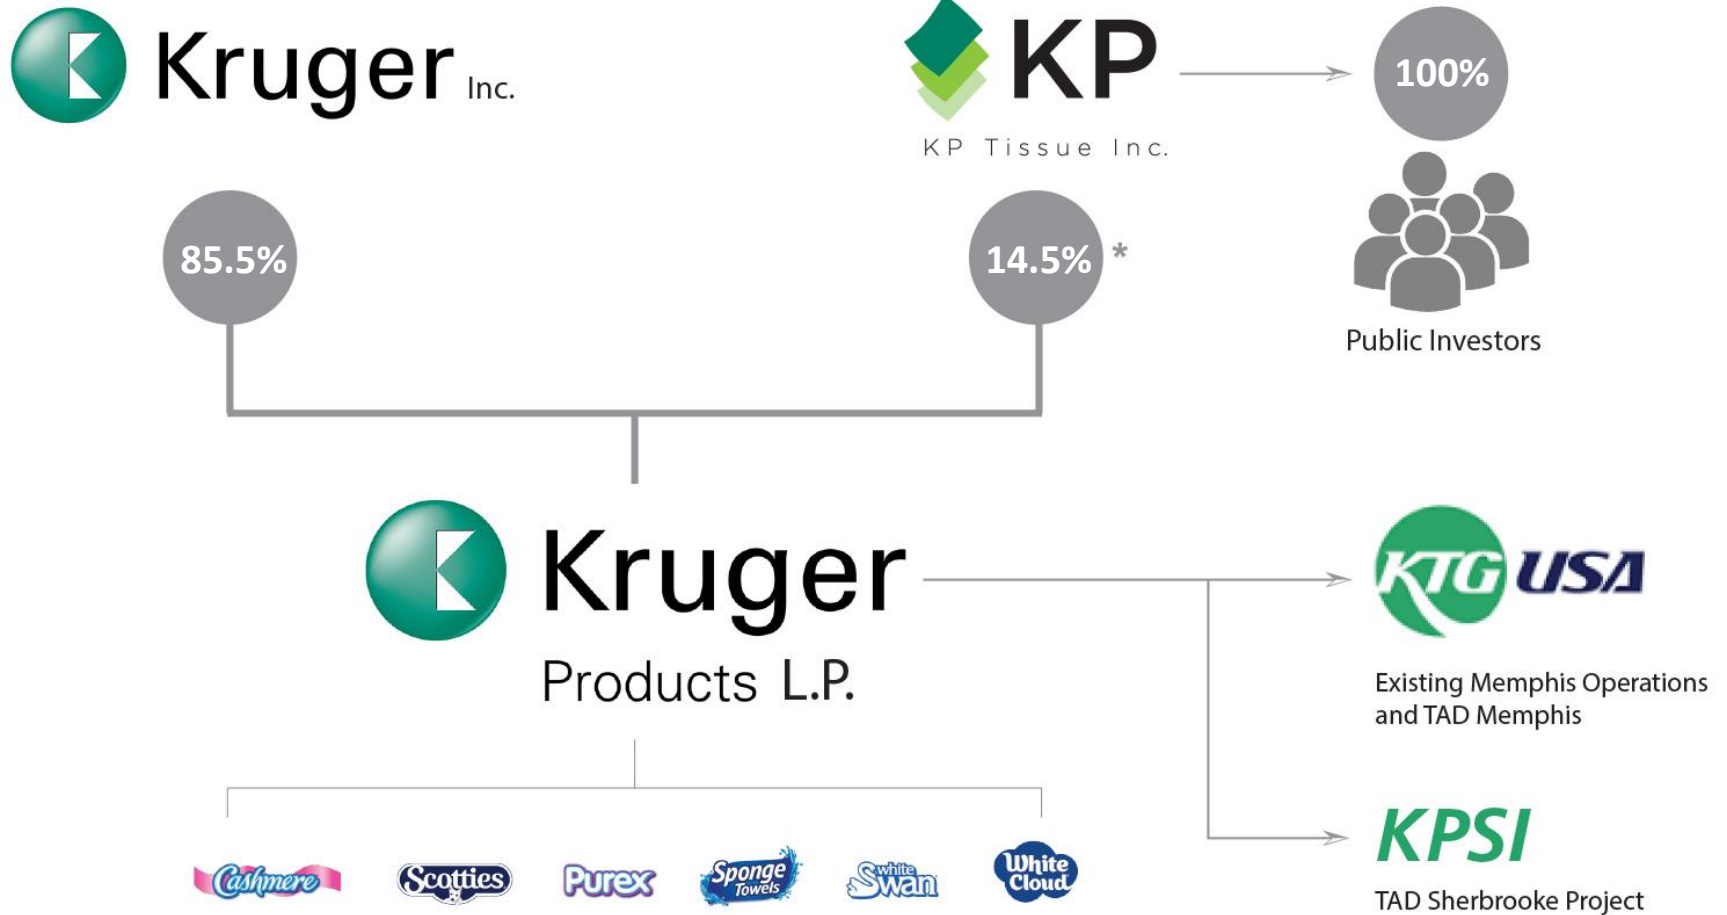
Kruger Inc.

KP

KP Tissue Inc.

100%

Public Investors

85.5%

14.5% *

Kruger

Products L.P.

KTG USA

Existing Memphis Operations and TAD Memphis

KPSI

TAD Sherbrooke Project

Cashmere

Scotties

Purex

Sponge Towels

White Swan

White Cloud